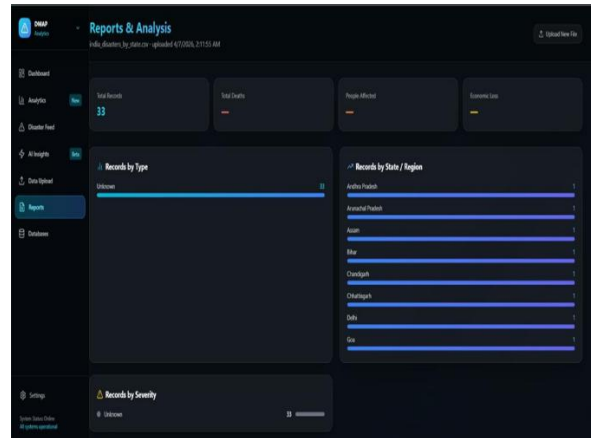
DMAP
Analytics

Reports & Analysis
india_disasters_by_state.csv · uploaded 4/7/2026, 2:11:55 AM

Upload New File

Dashboard
Analytics New
Disaster Feed
AI Insights Beta
Data Upload
Reports
Databases

Total Records
33

Total Deaths
—

People Affected
—

Economic Loss
—

Records by Type
Unknown 33

Records by State / Region
Andhra Pradesh 1
Arunachal Pradesh 1
Assam 1
Bihar 1
Chandigarh 1
Chhattisgarh 1
Delhi 1
Goa 1

Records by Severity
Unknown 33

Settings
System Status Online
All systems operational